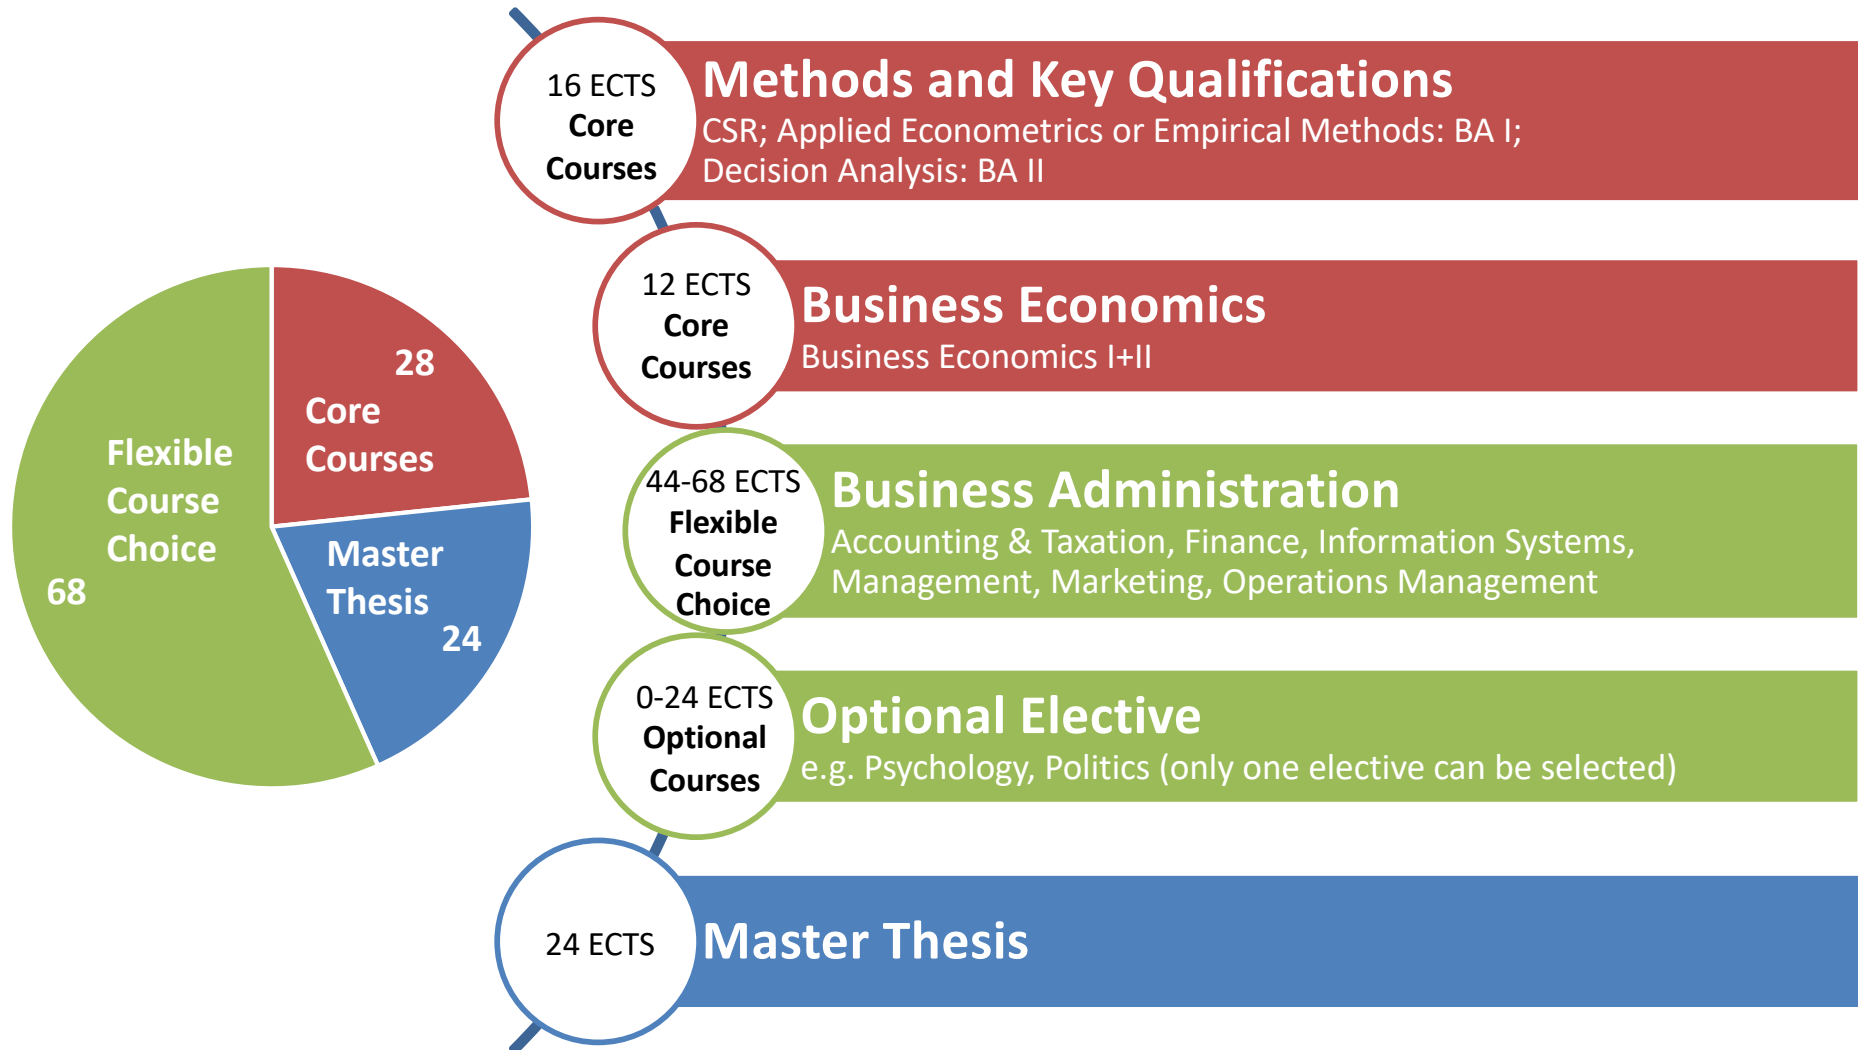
Flexible Course Choice 68

28 Core Courses

Master Thesis 24

16 ECTS Core Courses

Methods and Key Qualifications
CSR; Applied Econometrics or Empirical Methods: BA I; Decision Analysis: BA II

12 ECTS Core Courses

Business Economics
Business Economics I+II

44-68 ECTS Flexible Course Choice

Business Administration
Accounting & Taxation, Finance, Information Systems, Management, Marketing, Operations Management

0-24 ECTS Optional Courses

Optional Elective
e.g. Psychology, Politics (only one elective can be selected)

24 ECTS

Master Thesis